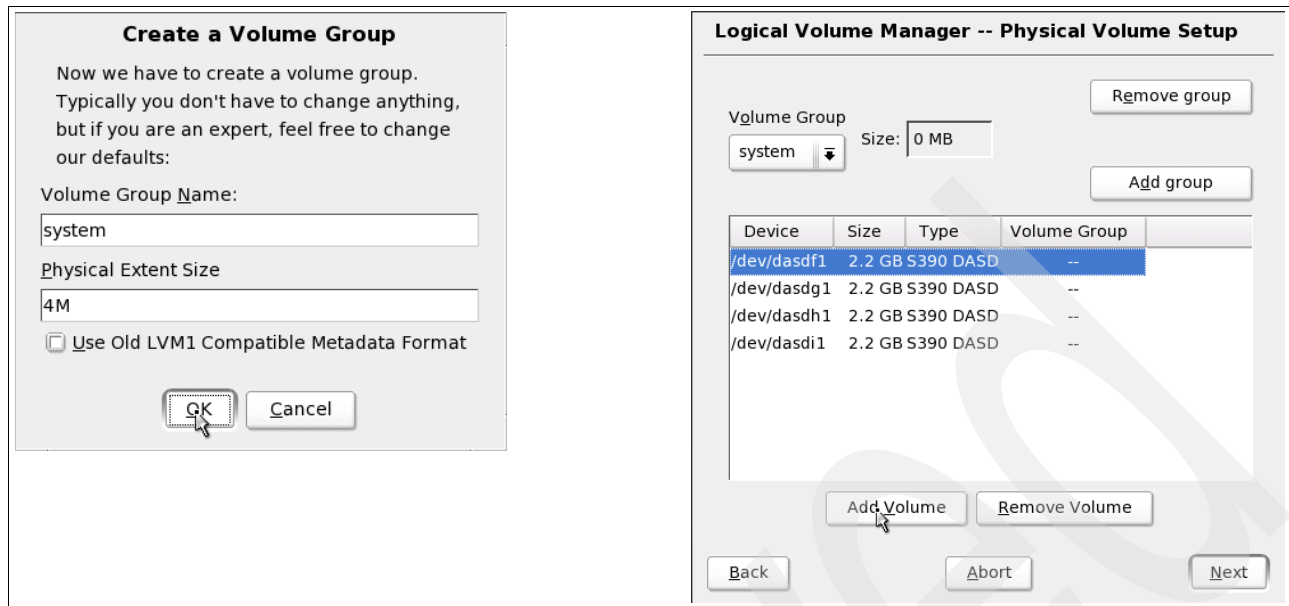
Create a Volume Group

Now we have to create a volume group. Typically you don't have to change anything, but if you are an expert, feel free to change our defaults:

Volume Group Name:

system

Physical Extent Size

4M

Use Old LVM1 Compatible Metadata Format

OK

Cancel

Logical Volume Manager -- Physical Volume Setup

Remove group

Volume Group

system

Size: 0 MB

Add group

| Device | Size | Type | Volume Group |
|---|---|---|---|
| /dev/dasdf1 | 2.2 GB | S390 DASD | -- |
| /dev/dasdg1 | 2.2 GB | S390 DASD | -- |
| /dev/dasdh1 | 2.2 GB | S390 DASD | -- |
| /dev/dasdi1 | 2.2 GB | S390 DASD | -- |

Add Volume

Remove Volume

Back

Abort

Next